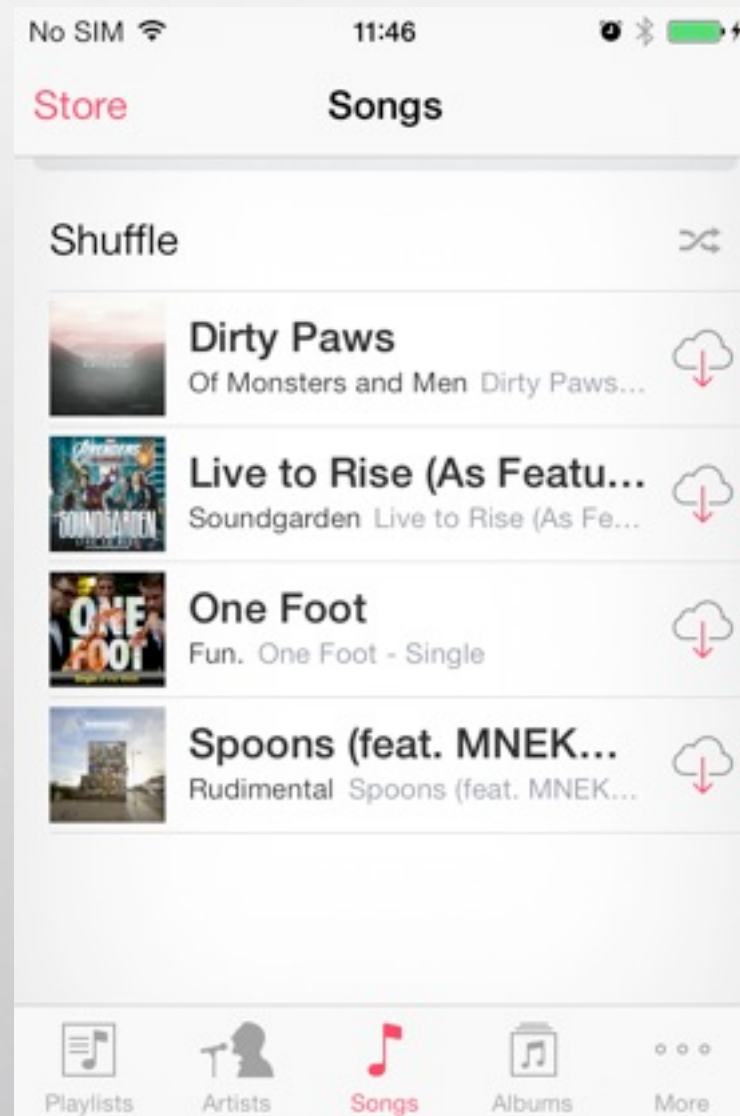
No SIM 11:46

Store Songs

Shuffle

Dirty Paws
Of Monsters and Men Dirty Paws...

Live to Rise (As Featu...
Soundgarden Live to Rise (As Fe...

One Foot
Fun. One Foot - Single

Spoons (feat. MNEK...
Rudimental Spoons (feat. MNEK...

Playlists Artists Songs Albums More